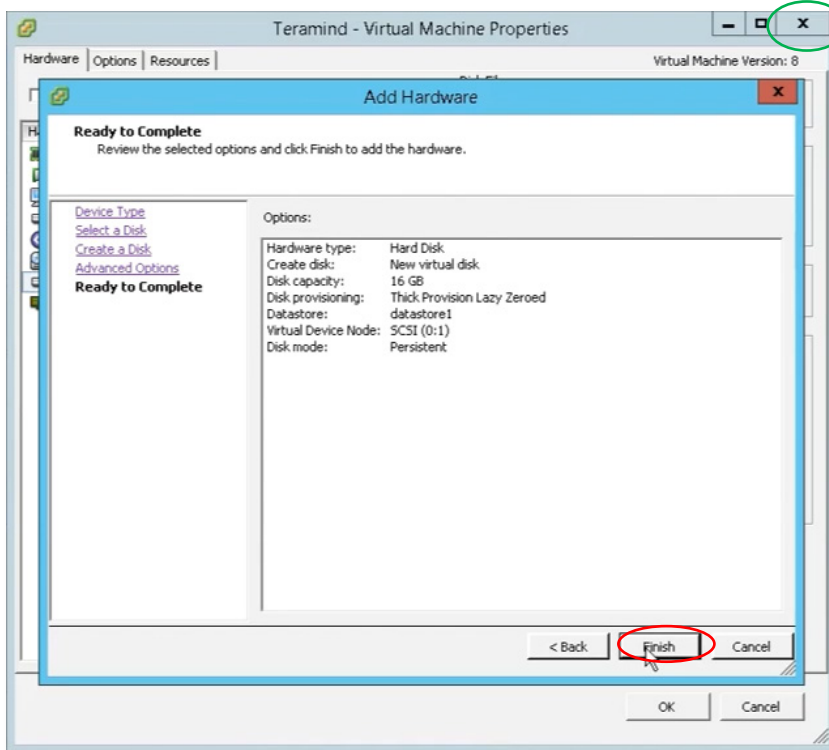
Teramind - Virtual Machine Properties

Hardware | Options | Resources

Virtual Machine Version: 8

Add Hardware

Ready to Complete
Review the selected options and click Finish to add the hardware.

Device Type
Select a Disk
Create a Disk
Advanced Options
Ready to Complete

Options:

| | |
|---|---|
| Hardware type: | Hard Disk |
| Create disk: | New virtual disk |
| Disk capacity: | 16 GB |
| Disk provisioning: | Thick Provision Lazy Zeroed |
| Datastore: | datastore1 |
| Virtual Device Node: | SCSI (0:1) |
| Disk mode: | Persistent |

< Back | Finish | Cancel

OK | Cancel